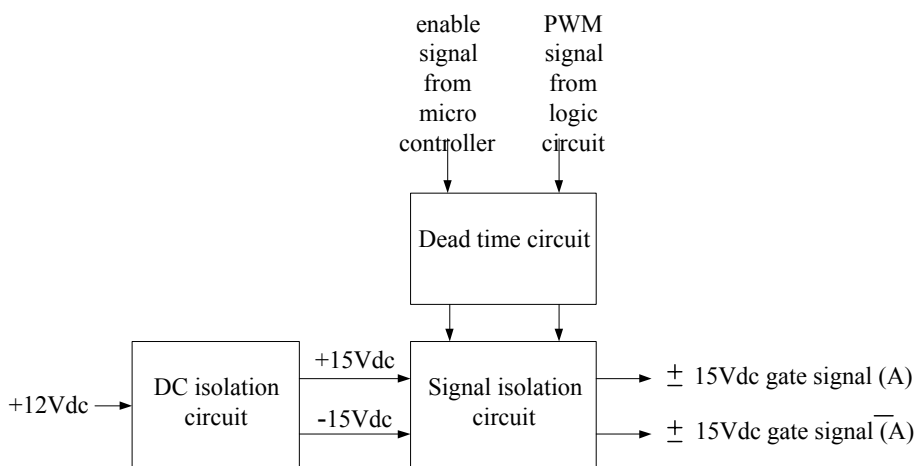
enable signal from micro controller

PWM signal from logic circuit

Dead time circuit

+12Vdc

DC isolation circuit

+15Vdc

-15Vdc

Signal isolation circuit

$\pm$ 15Vdc gate signal (A)

$\pm$ 15Vdc gate signal $(\overline{A})$